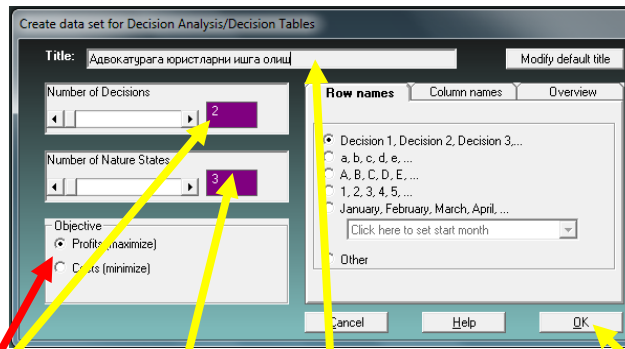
Create data set for Decision Analysis/Decision Tables

Title: Адвокатурага юристларни ишга олиш

Modify default title

Number of Decisions

2

Number of Nature States

3

Objective

Profits (maximize)

Costs (minimize)

Row names

Column names

Overview

Decision 1, Decision 2, Decision 3,...

a, b, c, d, e, ...

A, B, C, D, E, ...

1, 2, 3, 4, 5, ...

January, February, March, April, ...

Click here to set start month

Other

Cancel

Help

OK